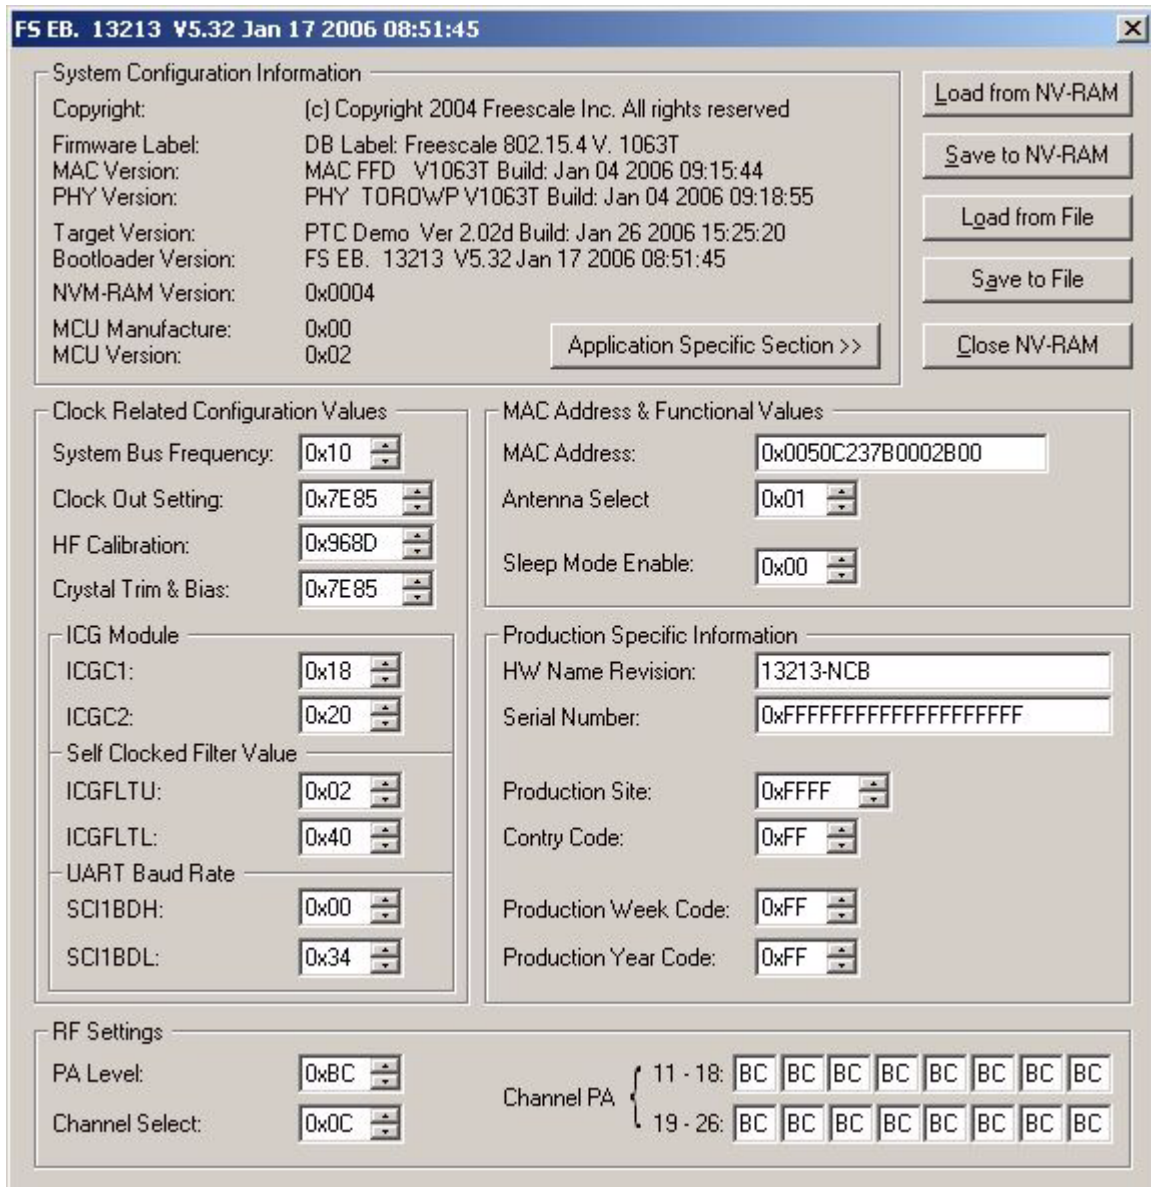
FS EB. 13213 V5.32 Jan 17 2006 08:51:45

System Configuration Information

Copyright: (c) Copyright 2004 Freescale Inc. All rights reserved
Firmware Label: DB Label: Freescale 802.15.4 V. 1063T
MAC Version: MAC FFD V1063T Build: Jan 04 2006 09:15:44
PHY Version: PHY TOROWP V1063T Build: Jan 04 2006 09:18:55
Target Version: PTC Demo Ver 2.02d Build: Jan 26 2006 15:25:20
Bootloader Version: FS EB. 13213 V5.32 Jan 17 2006 08:51:45
NVM-RAM Version: 0x0004
MCU Manufacture: 0x00
MCU Version: 0x02

Application Specific Section >>

Load from NV-RAM
Save to NV-RAM
Load from File
Save to File
Close NV-RAM

Clock Related Configuration Values
System Bus Frequency: 0x10
Clock Out Setting: 0x7E85
HF Calibration: 0x968D
Crystal Trim & Bias: 0x7E85

ICG Module
ICGC1: 0x18
ICGC2: 0x20

Self Clocked Filter Value
ICGFLTU: 0x02
ICGFLTL: 0x40

UART Baud Rate
SCI1BDH: 0x00
SCI1BDL: 0x34

MAC Address & Functional Values
MAC Address: 0x0050C237B0002B00
Antenna Select 0x01
Sleep Mode Enable: 0x00

Production Specific Information
HW Name Revision: 13213-NCB
Serial Number: 0xFFFFFFFFFFFFFFFFFFFF
Production Site: 0xFFFF
Contry Code: 0xFF
Production Week Code: 0xFF
Production Year Code: 0xFF

RF Settings
PA Level: 0xBC
Channel Select: 0x0C

Channel PA
11 - 18: BC BC BC BC BC BC BC BC
19 - 26: BC BC BC BC BC BC BC BC